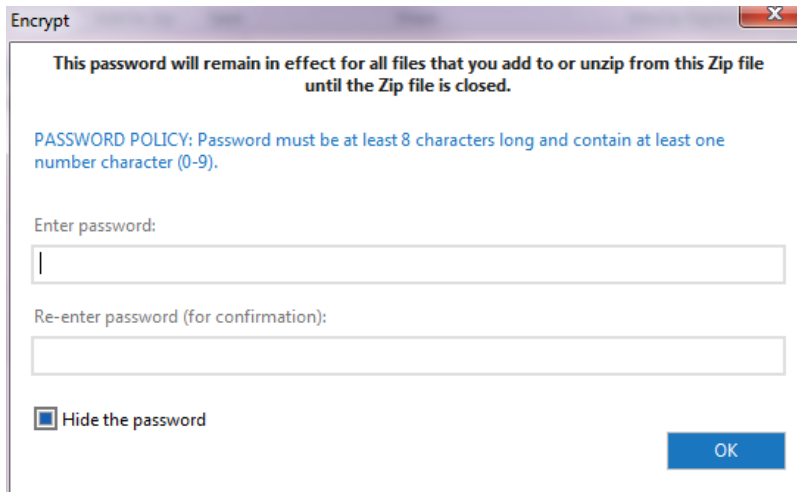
Encrypt

This password will remain in effect for all files that you add to or unzip from this Zip file until the Zip file is closed.

PASSWORD POLICY: Password must be at least 8 characters long and contain at least one number character (0-9).

Enter password:

Re-enter password (for confirmation):

Hide the password

OK